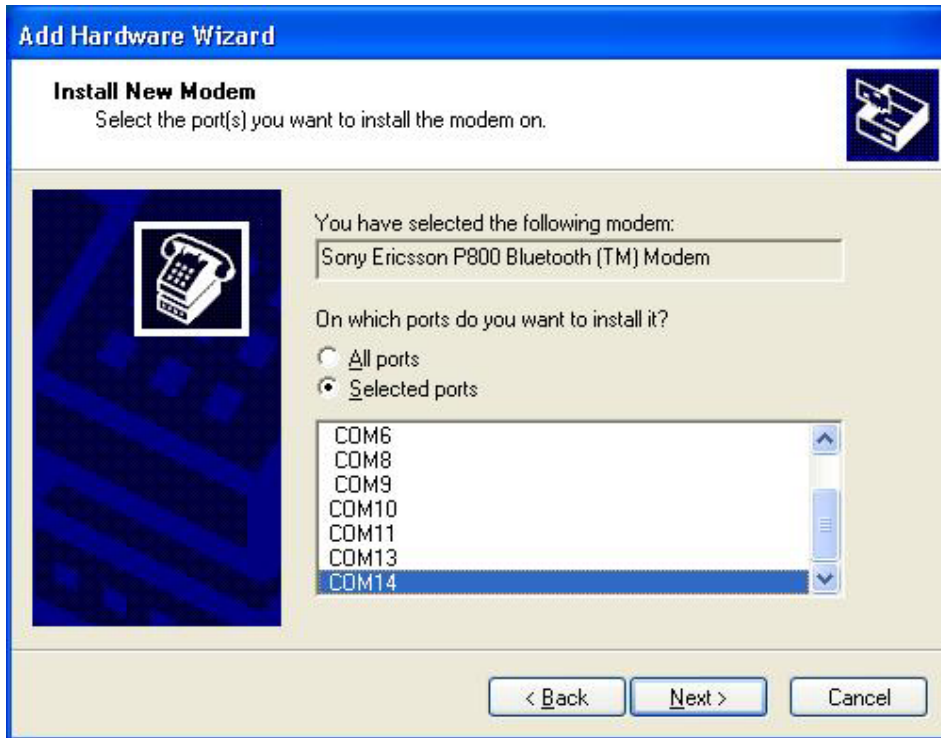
Add Hardware Wizard

Install New Modem
Select the port(s) you want to install the modem on.

You have selected the following modem:

Sony Ericsson P800 Bluetooth (TM) Modem

On which ports do you want to install it?

All ports
Selected ports

COM6
COM8
COM9
COM10
COM11
COM13
COM14

< Back
Next >
Cancel